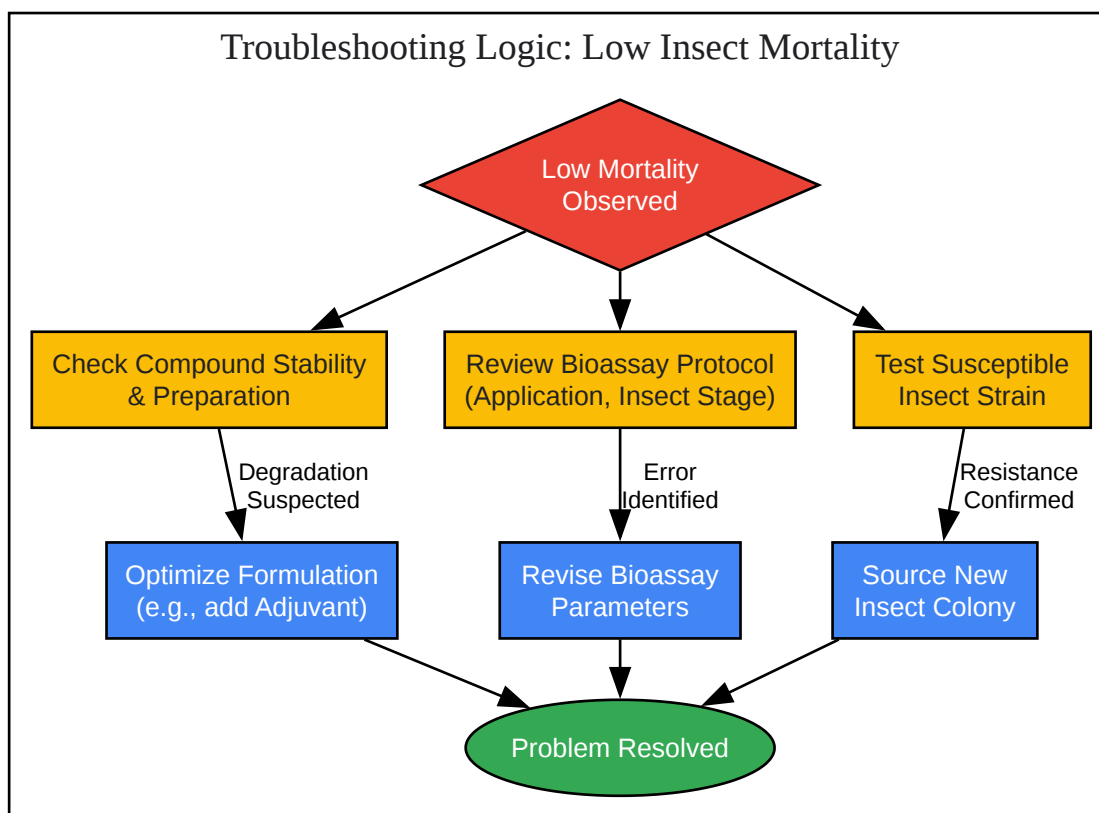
Troubleshooting Logic: Low Insect Mortality

Low Mortality Observed

Check Compound Stability & Preparation

Review Bioassay Protocol (Application, Insect Stage)

Test Susceptible Insect Strain

Degradation Suspected

Error Identified

Resistance Confirmed

Optimize Formulation (e.g., add Adjuvant)

Revise Bioassay Parameters

Source New Insect Colony

Problem Resolved